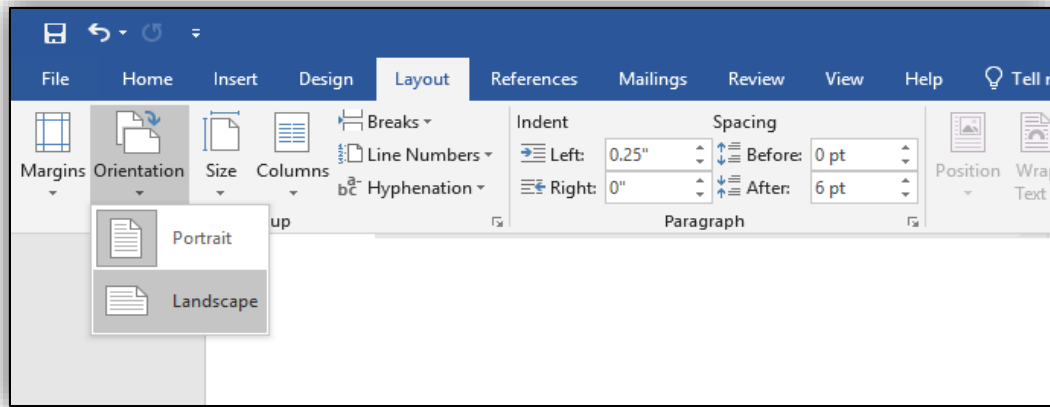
File Home Insert Design Layout References Mailings Review View Help Tell m

Margins Orientation Size Columns Breaks Line Numbers Hyphenation

Indent
Left: 0.25"
Right: 0"

Spacing
Before: 0 pt
After: 6 pt

Paragraph

up

Position Wrap Text

Portrait

Landscape